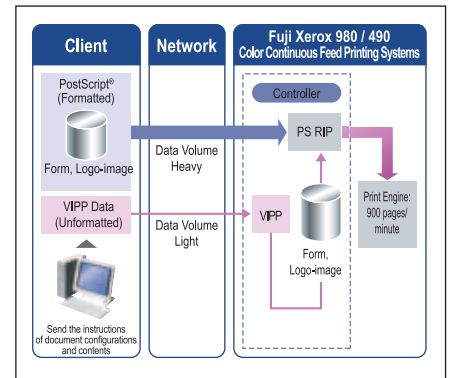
Client

Network

Fuji Xerox 980 / 490
Color Continuous Feed Printing Systems

PostScript®
(Formatted)

Form, Logo-image

Data Volume
Heavy

Controller

PS RIP

Print Engine:
900 pages/
minute

VIPP Data
(Unformatted)

Data Volume
Light

VIPP

Form,
Logo-image

Send the instructions of document configurations and contents